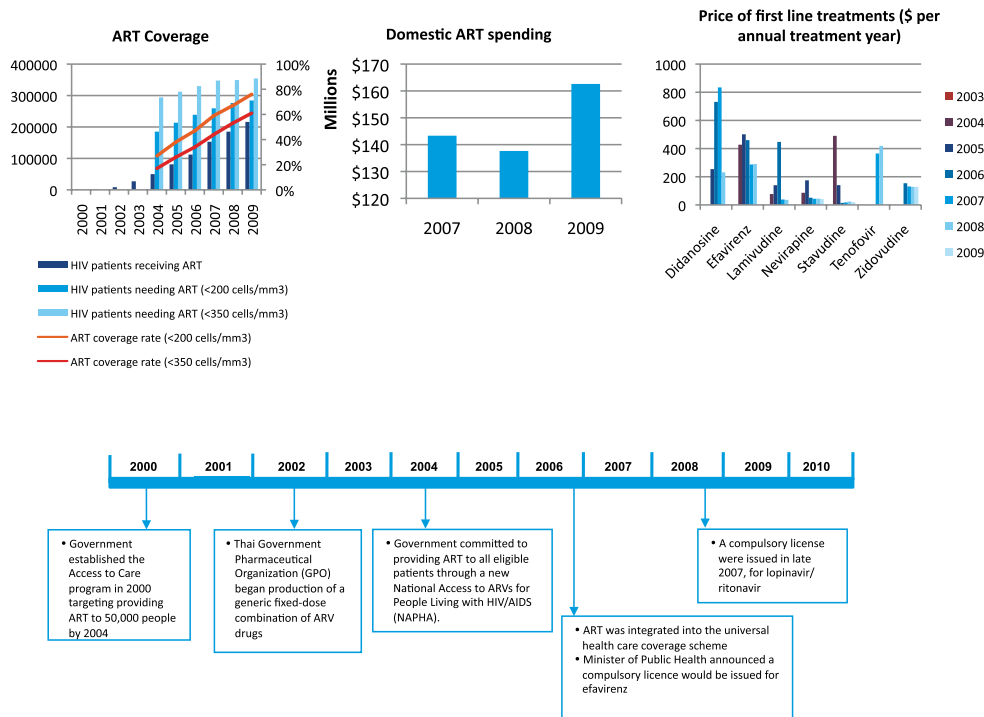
ART Coverage

400000
300000
200000
100000
0

100%
80%
60%
40%
20%
0%

2000 2001 2002 2003 2004 2005 2006 2007 2008 2009

HIV patients receiving ART
HIV patients needing ART (<200 cells/mm3)
HIV patients needing ART (<350 cells/mm3)
ART coverage rate (<200 cells/mm3)
ART coverage rate (<350 cells/mm3)

Domestic ART spending

Millions

$170
$160
$150
$140
$130
$120

2007 2008 2009

Price of first line treatments ($ per annual treatment year)

1000
800
600
400
200
0

Didanosine Efavirenz Lamivudine Nevirapine Stavudine Tenofovir Zidovudine

2003
2004
2005
2006
2007
2008
2009

| 2000 | 2001 | 2002 | 2003 | 2004 | 2005 | 2006 | 2007 | 2008 | 2009 | 2010 |
|---|---|---|---|---|---|---|---|---|---|---|

• Government established the Access to Care program in 2000 targeting providing ART to 50,000 people by 2004

• Thai Government Pharmaceutical Organization (GPO) began production of a generic fixed-dose combination of ARV drugs

• Government committed to providing ART to all eligible patients through a new National Access to ARVs for People Living with HIV/AIDS (NAPHA).

• A compulsory license were issued in late 2007, for lopinavir/ ritonavir

• ART was integrated into the universal health care coverage scheme
• Minister of Public Health announced a compulsory licence would be issued for efavirenz